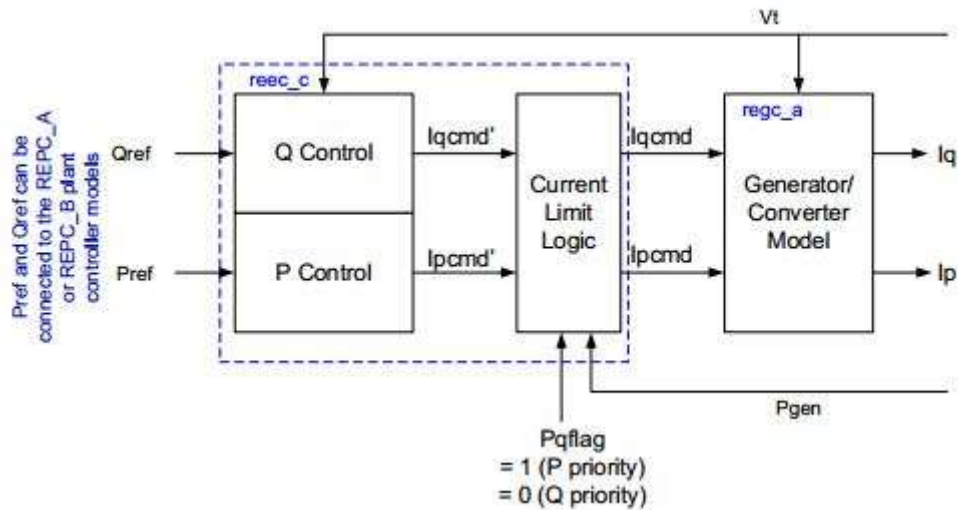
Pref and Qref can be connected to the REPC_A or REPC_B plant controller models

Vt

reec_c

Qref

Q Control

Iqcmd'

Current Limit Logic

Iqcmd

regc_a

Generator/ Converter Model

Iq

Pref

P Control

Ipcmd'

Ipcmd

Ip

Pgen

Pqflag
= 1 (P priority)
= 0 (Q priority)